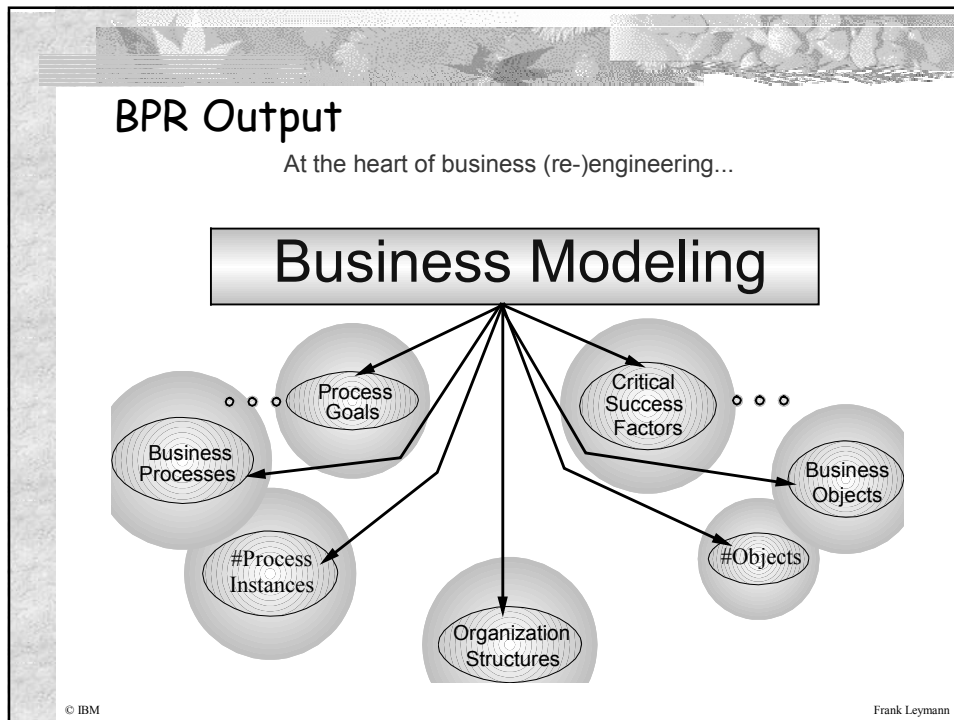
BPR Output

At the heart of business (re-)engineering...

Business Modeling

Process Goals

Critical Success Factors

Business Processes

Business Objects

#Process Instances

#Objects

Organization Structures

© IBM

Frank Leymann